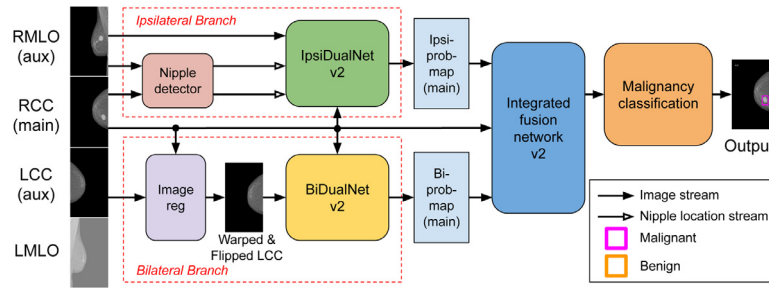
RMLO (aux)

RCC (main)

LCC (aux)

LMLO

Ipsilateral Branch

Nipple detector

IpsiDualNet v2

Ipsi-prob-map (main)

Image reg

Warped & Flipped LCC

BiDualNet v2

Bi-prob-map (main)

Bilateral Branch

Integrated fusion network v2

Malignancy classification

Outpu

Image stream

Nipple location stream

Malignant

Benign